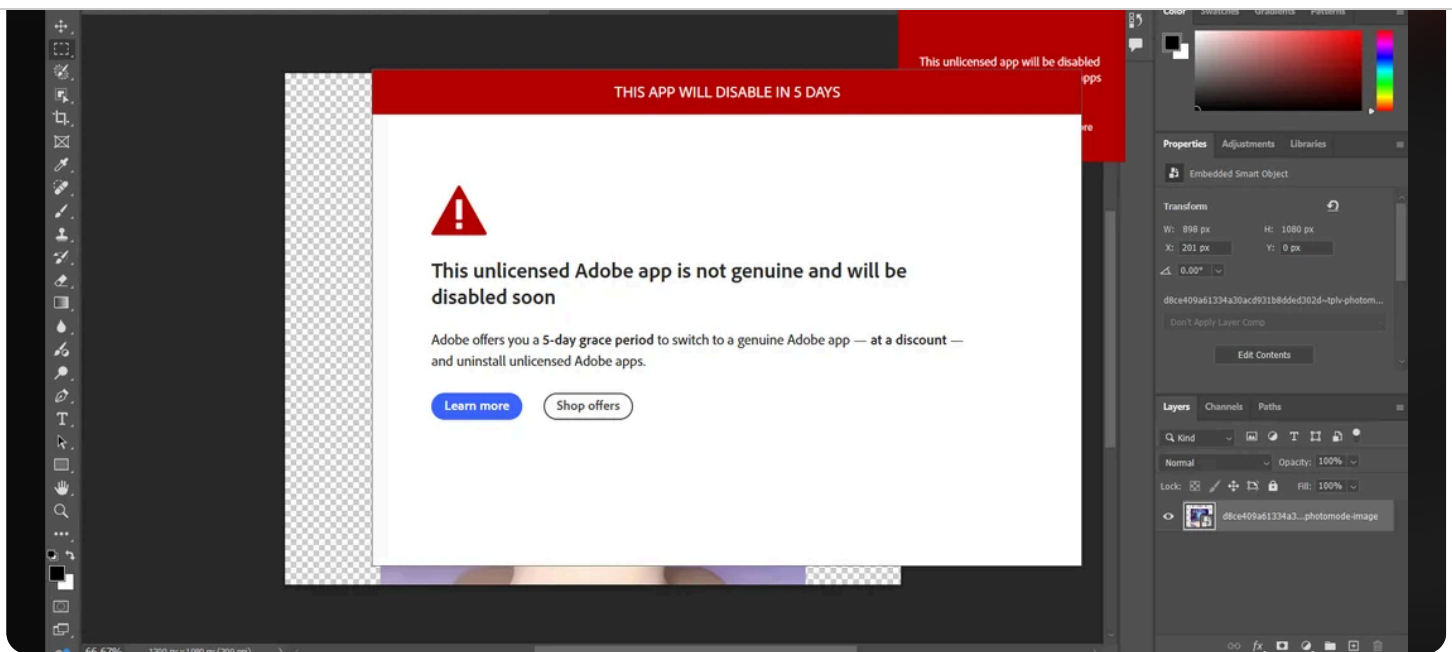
This unlicensed app will be disabled
pps
re

THIS APP WILL DISABLE IN 5 DAYS

This unlicensed Adobe app is not genuine and will be disabled soon

Adobe offers you a **5-day grace period** to switch to a genuine Adobe app — **at a discount** — and uninstall unlicensed Adobe apps.

Learn more

Shop offers

Color Swatches Gradients Patterns

Properties Adjustments Libraries

Embedded Smart Object

Transform

W: 898 px H: 1080 px

X: 201 px Y: 0 px

0.00°

d8ce409a61334a30acd931b8dded302d~tplv-photom...

Don't Apply Layer Comp

Edit Contents

Layers Channels Paths

Kind

Normal Opacity: 100%

Lock: Fill: 100%

d8ce409a61334a3...photomode-image

66.67%